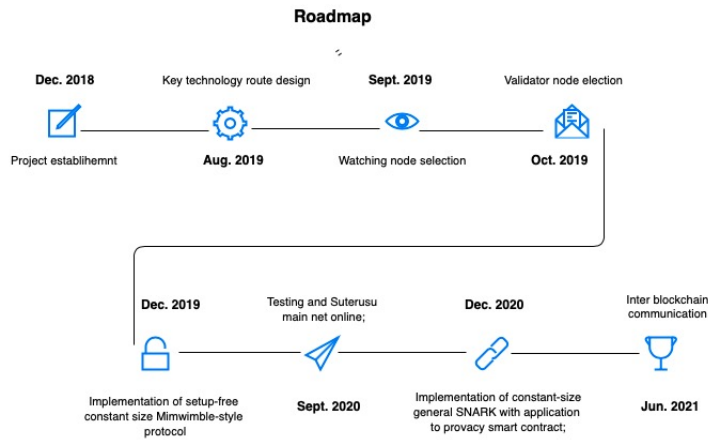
Roadmap

Dec. 2018

Project establihemnt

Key technology route design

Aug. 2019

Sept. 2019

Watching node selection

Validator node election

Oct. 2019

Dec. 2019

Implementation of setup-free constant size Mimwimble-style protocol

Testing and Suterusu main net online;

Sept. 2020

Dec. 2020

Implementation of constant-size general SNARK with application to provacy smart contract;

Inter blockchain communication

Jun. 2021